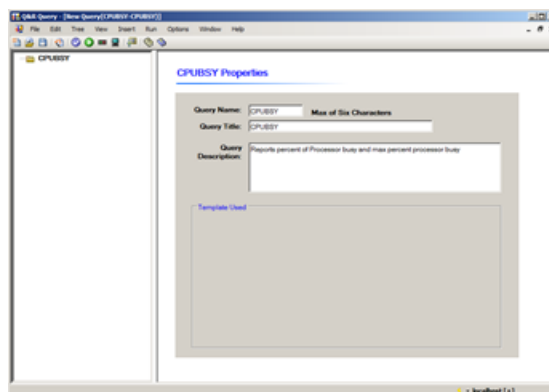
Q&A Query - [New Query(CPUBSY-CPUBSY)]

File Edit Tree View Insert Run Options Window Help

CPUBSY

CPUBSY Properties

Query Name: CPUBSY Max of Six Characters

Query Title: CPUBSY

Query Description: Reports percent of Processor busy and max percent processor busy

Template Used

localhost [ 1 ]